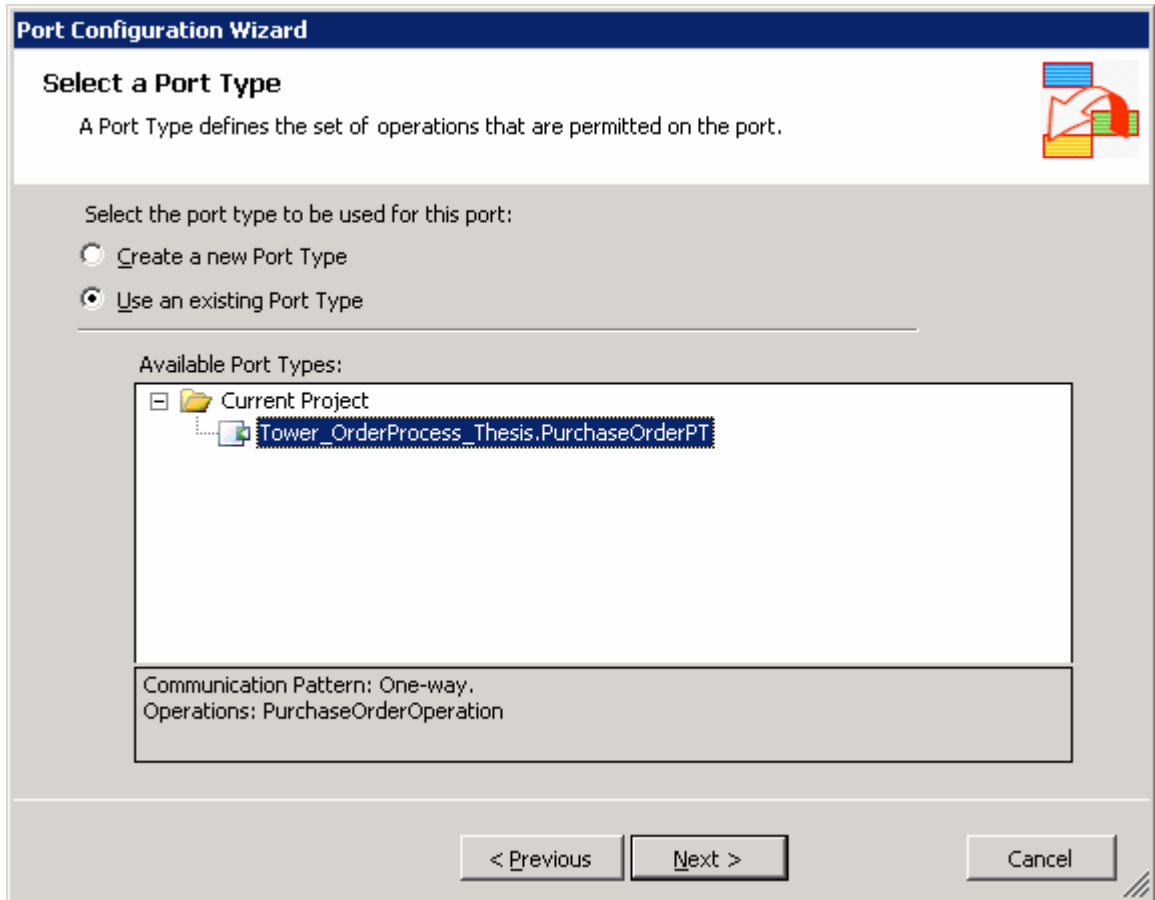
Port Configuration Wizard

Select a Port Type

A Port Type defines the set of operations that are permitted on the port.

Select the port type to be used for this port:

Create a new Port Type

Use an existing Port Type

Available Port Types:

Current Project

Tower_OrderProcess_Thesis.PurchaseOrderPT

Communication Pattern: One-way.
Operations: PurchaseOrderOperation

< Previous

Next >

Cancel